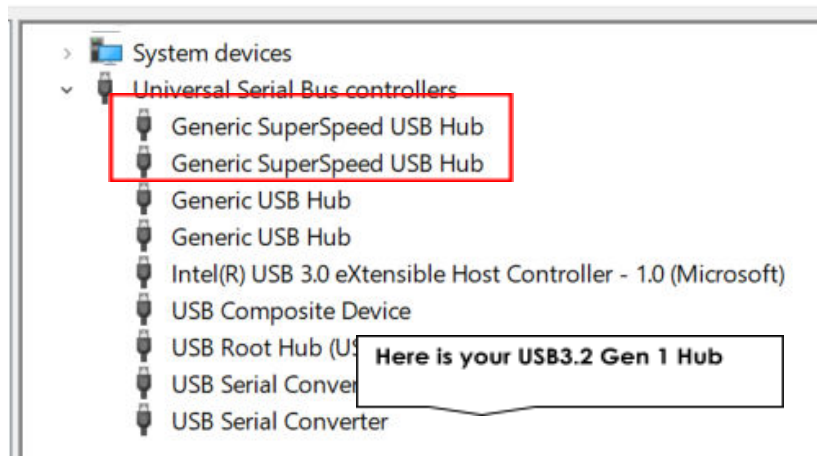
System devices
Universal Serial Bus controllers
Generic SuperSpeed USB Hub
Generic SuperSpeed USB Hub
Generic USB Hub
Generic USB Hub
Intel(R) USB 3.0 eXtensible Host Controller - 1.0 (Microsoft)
USB Composite Device
USB Root Hub (US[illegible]
USB Serial Conver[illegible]
USB Serial Converter

Here is your USB3.2 Gen 1 Hub